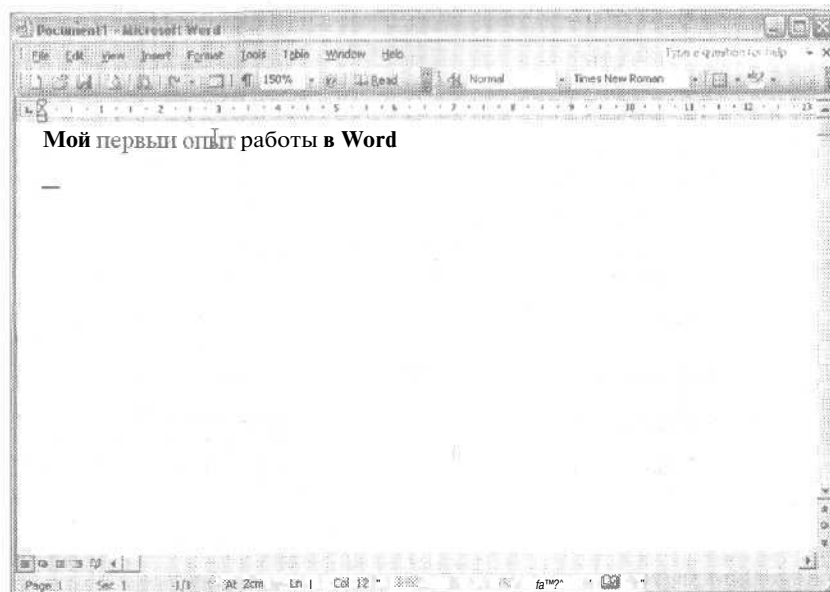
Document1 - Microsoft Word

File Edit View Insert Format Tools Table Window Help

Type a question for help

150% Read Normal Times New Roman

1 2 3 4 5 6 7 8 9 10 11 12 13

**Мой** первый опыт работы **в Word**

Page 1 Sec 1 1/1 At 2cm Ln 1 Col 12